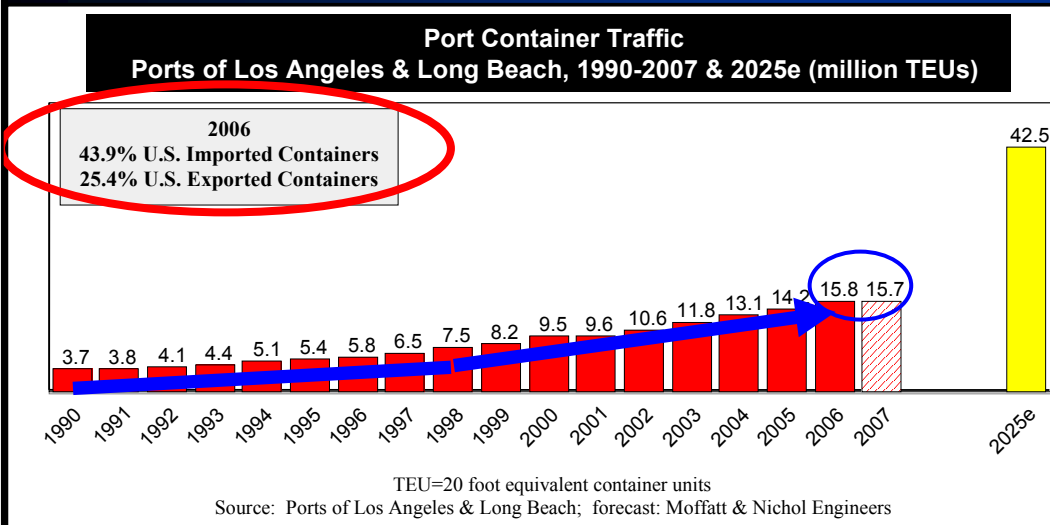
Port Container Traffic
Ports of Los Angeles & Long Beach, 1990-2007 & 2025e (million TEUs)

2006
43.9% U.S. Imported Containers
25.4% U.S. Exported Containers

3.7 3.8 4.1 4.4 5.1 5.4 5.8 6.5 7.5 8.2 9.5 9.6 10.6 11.8 13.1 14.2 15.8 15.7 42.5

1990 1991 1992 1993 1994 1995 1996 1997 1998 1999 2000 2001 2002 2003 2004 2005 2006 2007 2025e

TEU=20 foot equivalent container units
Source: Ports of Los Angeles & Long Beach; forecast: Moffatt & Nichol Engineers